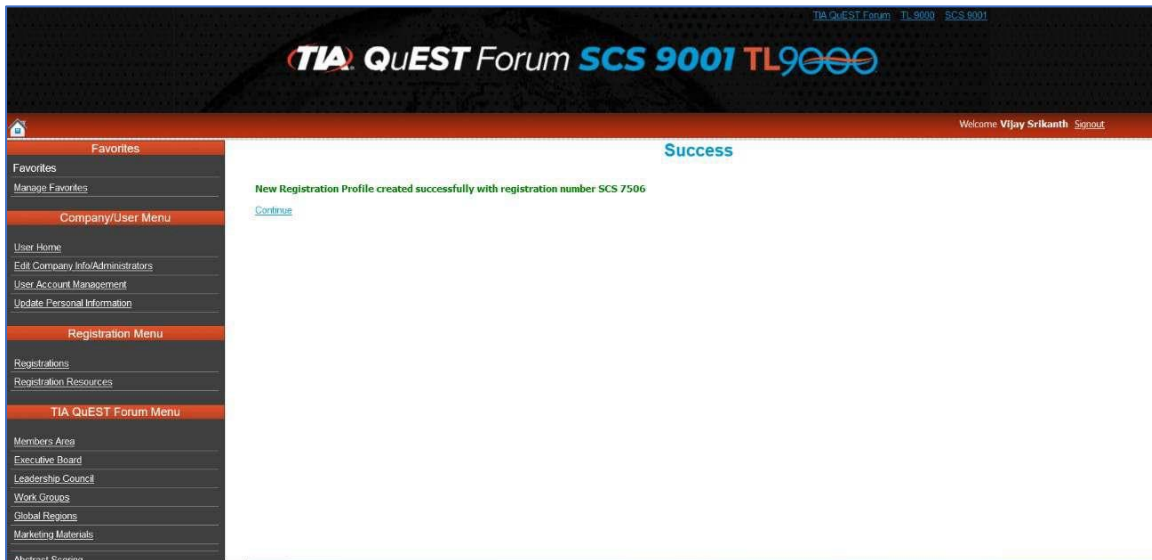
TIA QuEST Forum TL 9000 SCS 9001

TIA QuEST Forum SCS 9001 TL9000

Welcome Vijay Srikanth Signout

Favorites

Favorites

Manage Favorites

Company/User Menu

User Home

Edit Company Info/Administrators

User Account Management

Update Personal Information

Registration Menu

Registrations

Registration Resources

TIA QuEST Forum Menu

Members Area

Executive Board

Leadership Council

Work Groups

Global Regions

Marketing Materials

Success

New Registration Profile created successfully with registration number SCS 7506

Continue